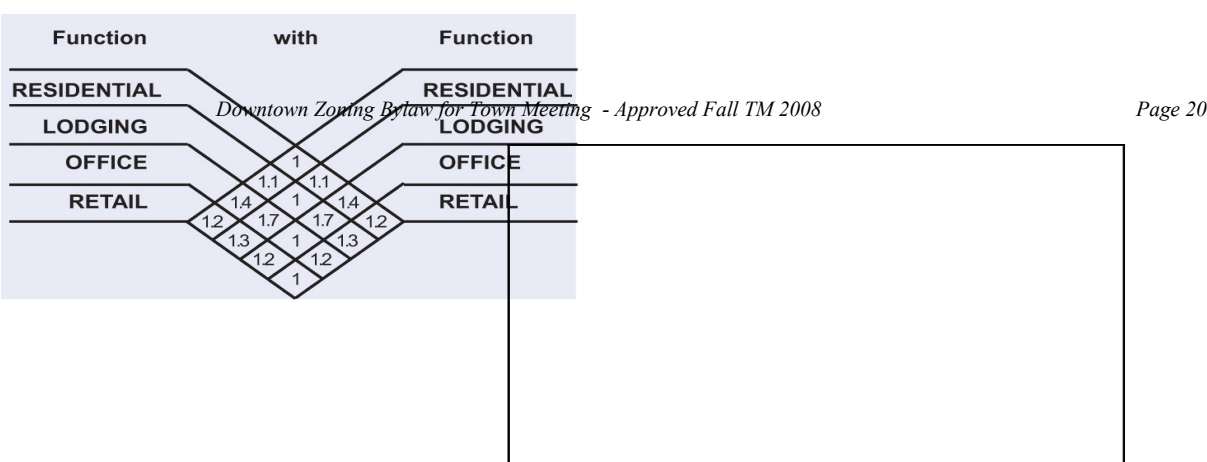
Function with Function

RESIDENTIAL
LODGING
OFFICE
RETAIL

RESIDENTIAL
LODGING
OFFICE
RETAIL

1
1.1 1.1
1.4 1 1.4
1.2 1.7 1.7 1.2
1.3 1 1.3
1.2 1.2
1

Downtown Zoning Bylaw for Town Meeting - Approved Fall TM 2008 Page 20